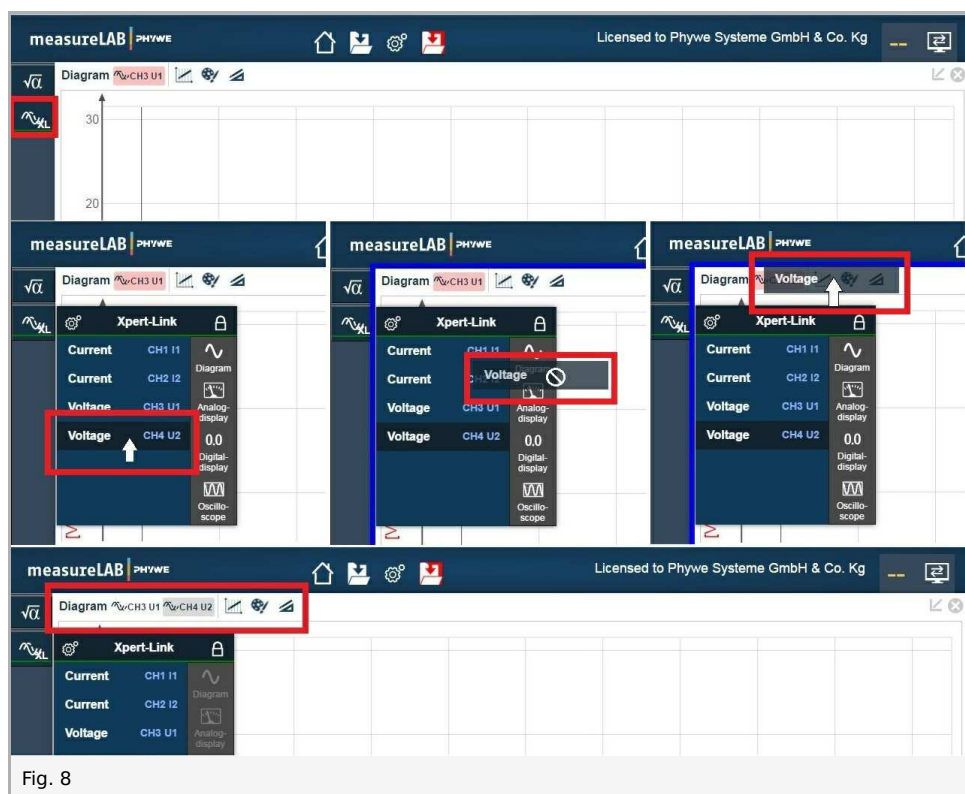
measureLAB PHYWE

Licensed to Phywe Systeme GmbH & Co. Kg

Diagram CH3 U1

30

20

measureLAB PHYWE

Diagram CH3 U1

Xpert-Link

Current CH1 I1

Current CH2 I2

Voltage CH3 U1

Voltage CH4 U2

Diagram

Analog-display

0.0

Digital-display

Oscillo-scope

measureLAB PHYWE

Diagram CH3 U1

Xpert-Link

Current CH1 I1

Current

Voltage

Voltage CH3 U1

Voltage CH4 U2

Analog-display

0.0

Digital-display

Oscillo-scope

measureLAB PHYWE

Diagram

Voltage

Xpert-Link

Current CH1 I1

Current CH2 I2

Voltage CH3 U1

Voltage CH4 U2

Diagram

Analog-display

0.0

Digital-display

Oscillo-scope

measureLAB PHYWE

Licensed to Phywe Systeme GmbH & Co. Kg

Diagram CH3 U1 CH4 U2

Xpert-Link

Current CH1 I1

Current CH2 I2

Voltage CH3 U1

Diagram

Analog-display

Fig. 8